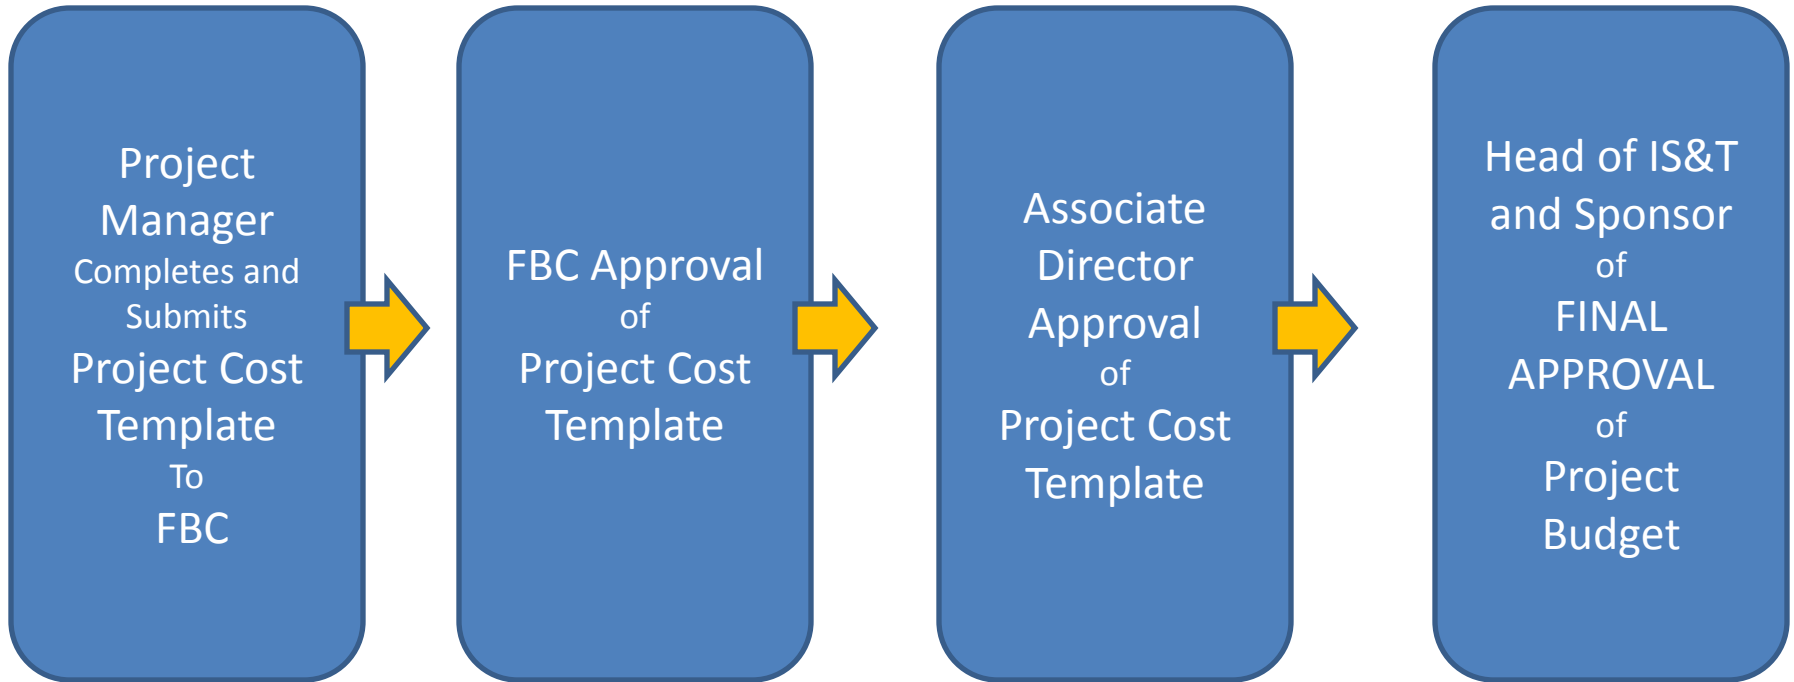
Project Manager Completes and Submits Project Cost Template To FBC

FBC Approval of Project Cost Template

Associate Director Approval of Project Cost Template

Head of IS&T and Sponsor of FINAL APPROVAL of Project Budget